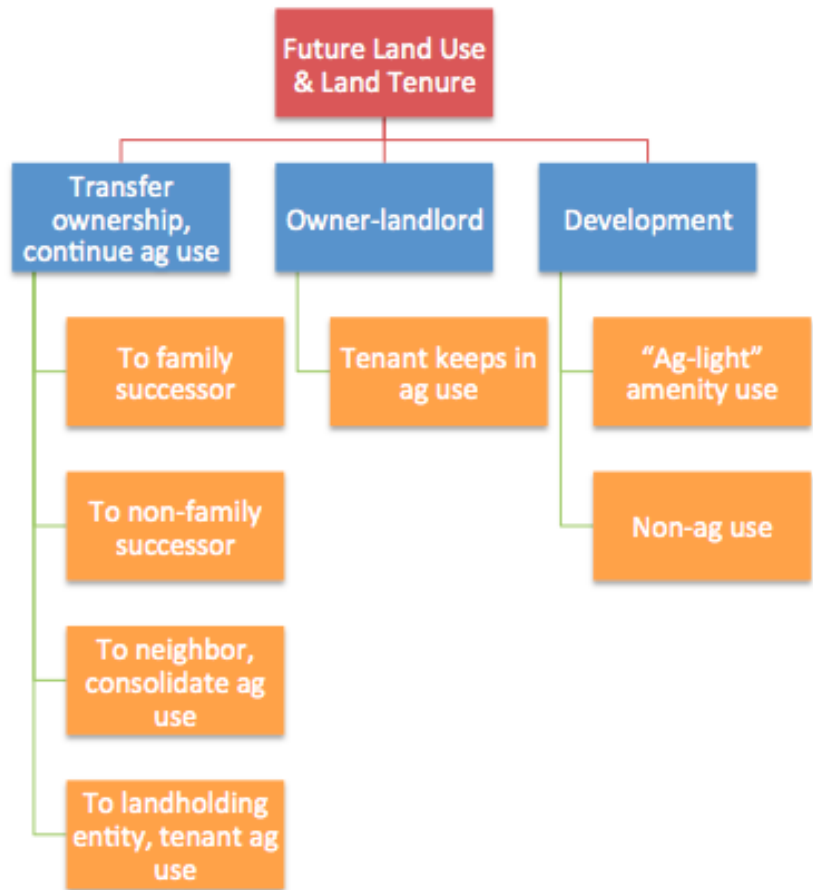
Future Land Use & Land Tenure

Transfer ownership, continue ag use

To family successor

To non-family successor

To neighbor, consolidate ag use

To landholding entity, tenant ag use

Owner-landlord

Tenant keeps in ag use

Development

"Ag-light" amenity use

Non-ag use